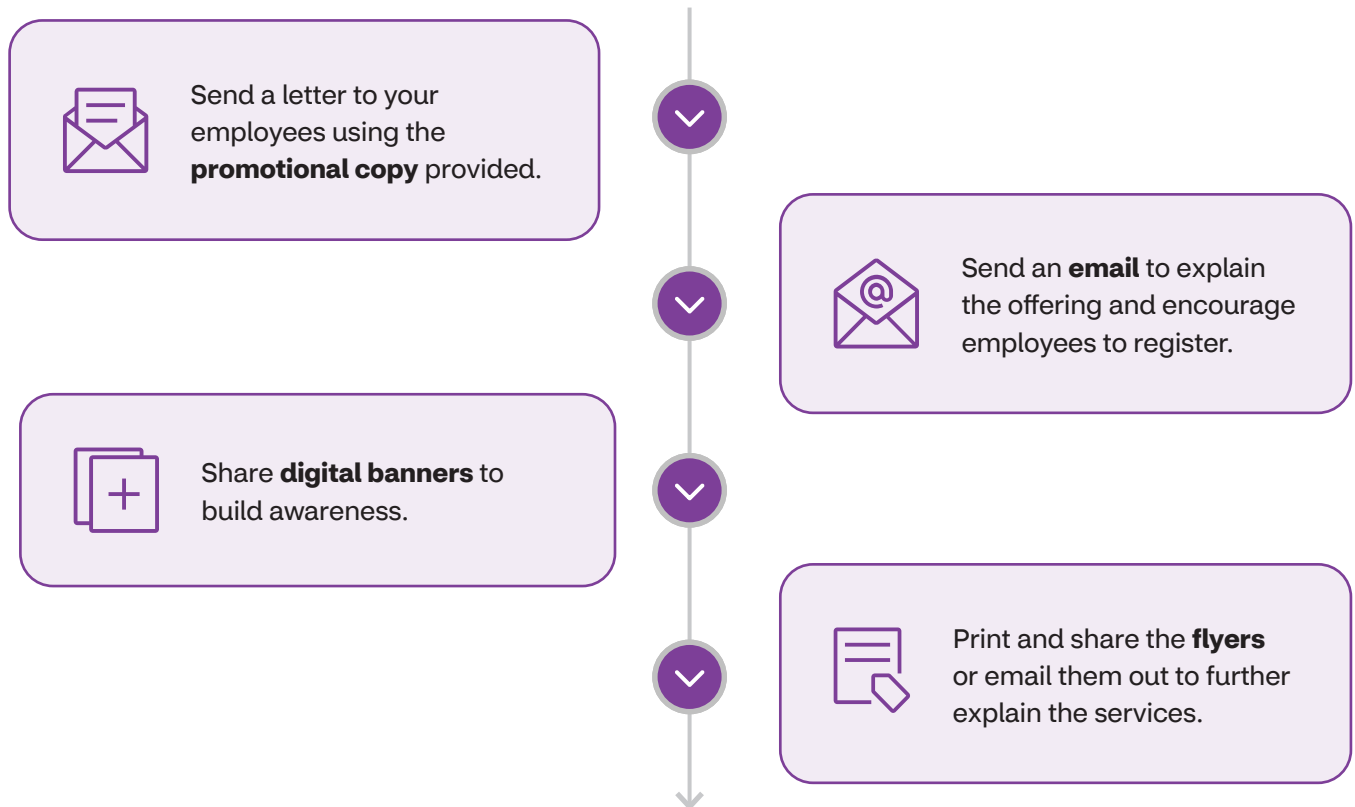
Send a letter to your employees using the **promotional copy** provided.

Send an **email** to explain the offering and encourage employees to register.

Share **digital banners** to build awareness.

Print and share the **flyers** or email them out to further explain the services.